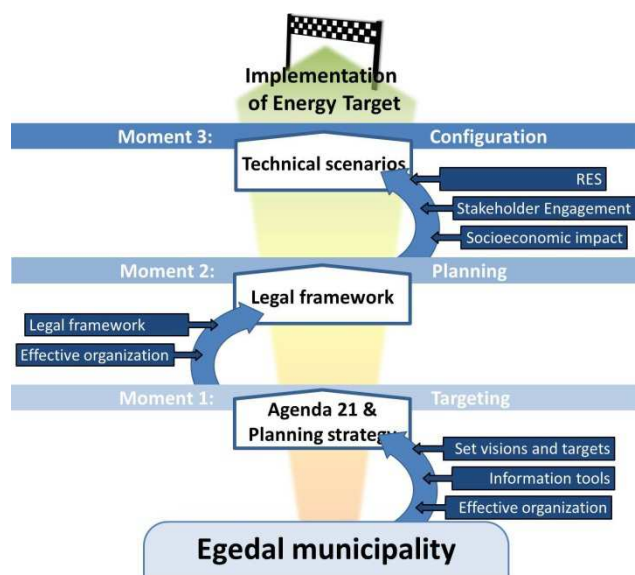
Implementation of Energy Target

Moment 3: Configuration

Technical scenarios

RES

Stakeholder Engagement

Socioeconomic impact

Moment 2: Planning

Legal framework

Legal framework

Effective organization

Moment 1: Targeting

Agenda 21 & Planning strategy

Set visions and targets

Information tools

Effective organization

Egedal municipality